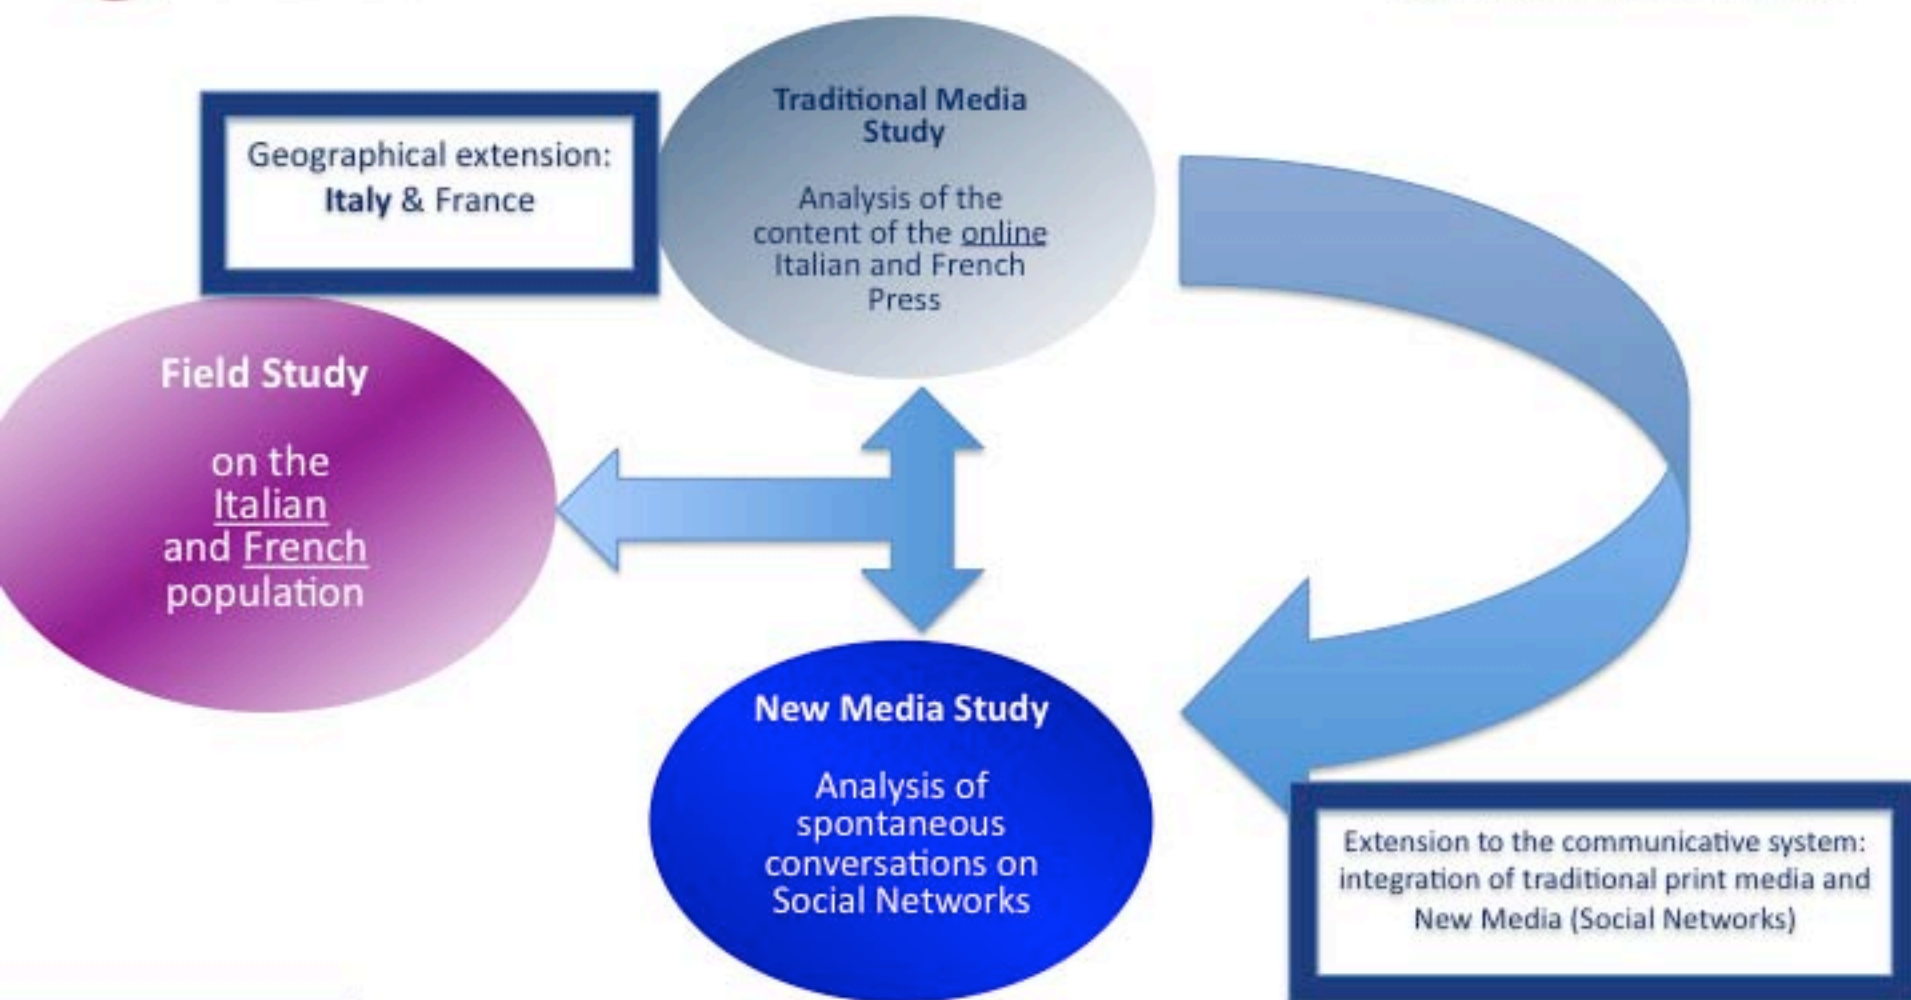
Geographical extension: Italy & France

Traditional Media Study

Analysis of the content of the online Italian and French Press

Field Study

on the Italian and French population

New Media Study

Analysis of spontaneous conversations on Social Networks

Extension to the communicative system: integration of traditional print media and New Media (Social Networks)